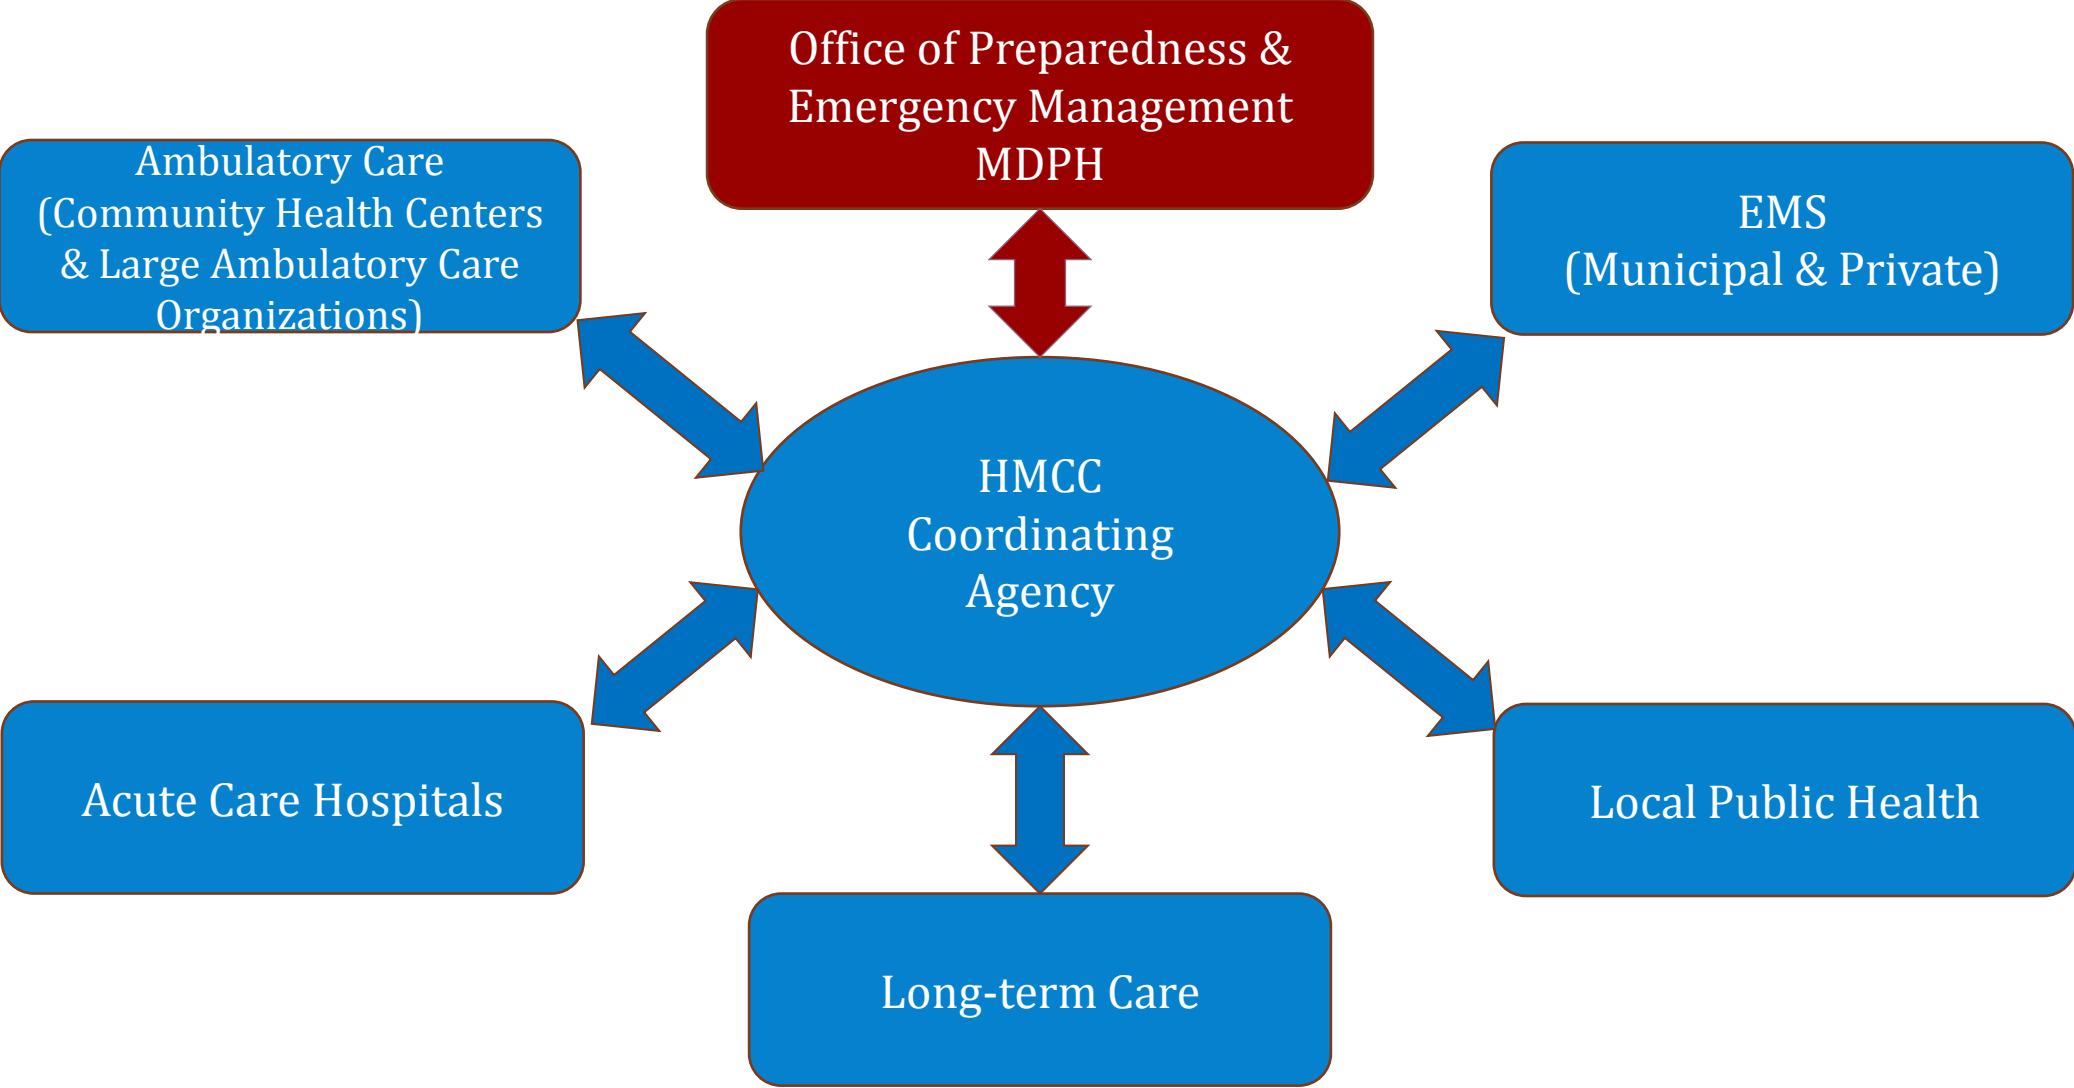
Office of Preparedness & Emergency Management MDPH

Ambulatory Care (Community Health Centers & Large Ambulatory Care Organizations)

EMS (Municipal & Private)

HMCC Coordinating Agency

Acute Care Hospitals

Local Public Health

Long-term Care